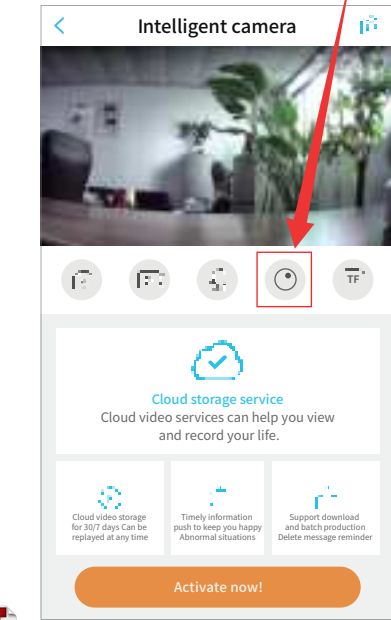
Intelligent camera

TF

Cloud storage service

Cloud video services can help you view and record your life.

Cloud video storage for 30/7 days Can be replayed at any time

Timely information push to keep you happy Abnormal situations

Support download and batch production Delete message reminder

Activate now!